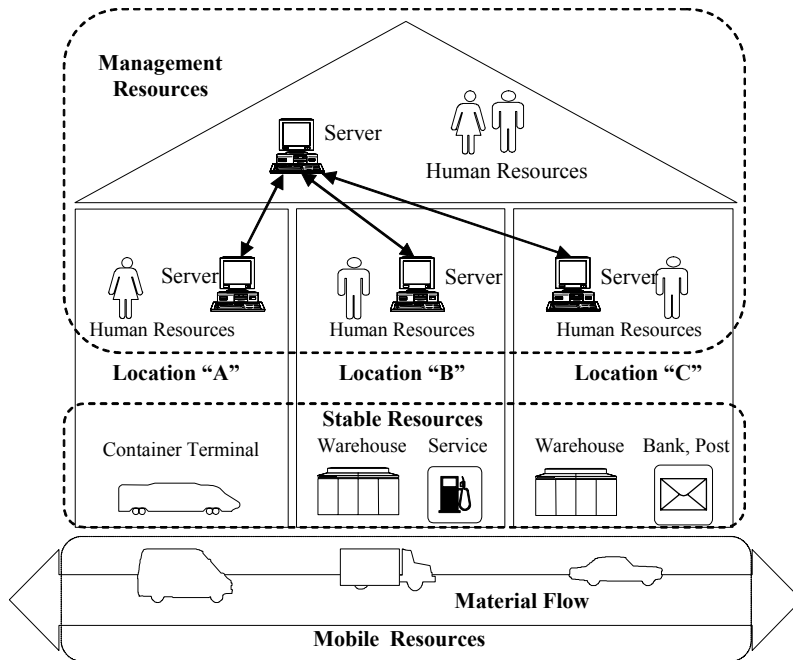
Management Resources

Server

Human Resources

Server
Human Resources

Server
Human Resources

Server
Human Resources

Location "A"

Location "B"

Location "C"

Stable Resources

Container Terminal

Warehouse

Service

Warehouse

Bank, Post

Material Flow

Mobile Resources